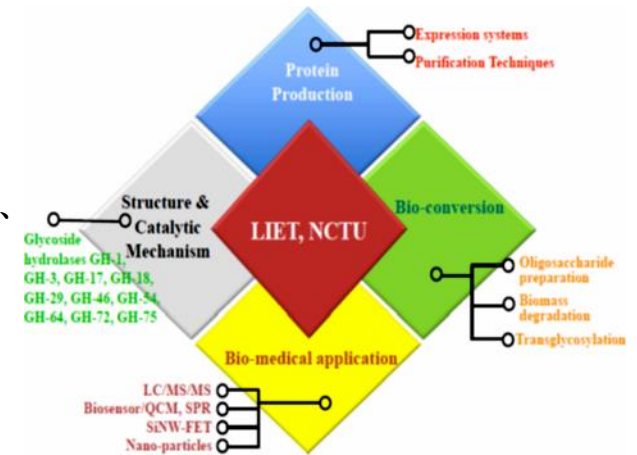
Expression systems
Purification Techniques

Protein Production

Structure & Catalytic Mechanism

Glycoside hydrolases GH-1, GH-3, GH-17, GH-18, GH-29, GH-46, GH-54, GH-64, GH-72, GH-75

LIET, NCTU

Bio-conversion

Oligosaccharide preparation
Biomass degradation
Transglycosylation

Bio-medical application

LC/MS/MS
Biosensor/QCM, SPR
SiNW-FET
Nano-particles